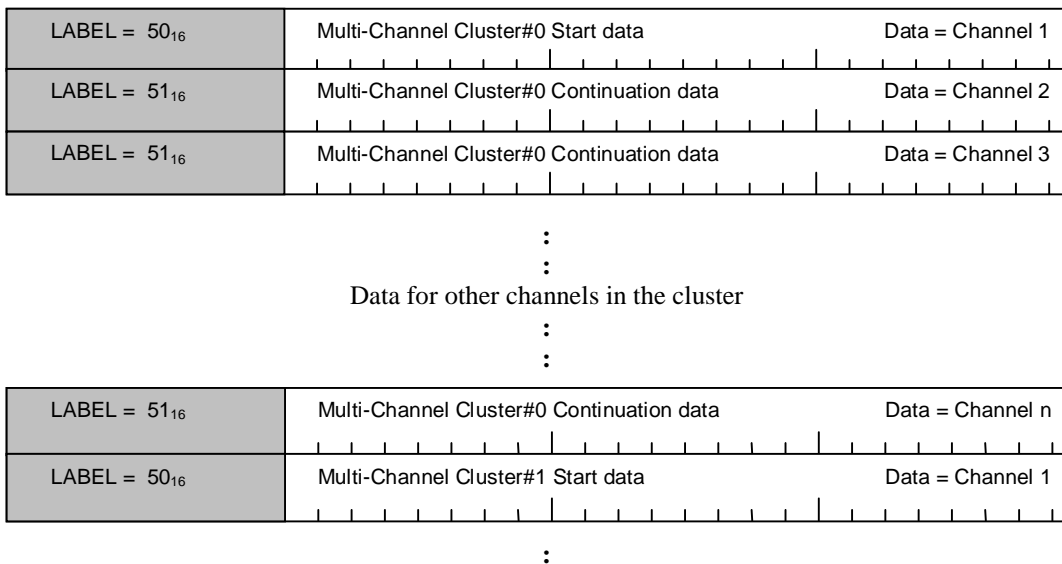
| LABEL = $50_{16}$ | Multi-Channel Cluster#0 Start data Data = Channel 1 |
|---|---|
| LABEL = $51_{16}$ | Multi-Channel Cluster#0 Continuation data Data = Channel 2 |
| LABEL = $51_{16}$ | Multi-Channel Cluster#0 Continuation data Data = Channel 3 |

:
:
Data for other channels in the cluster
:
:

| LABEL = $51_{16}$ | Multi-Channel Cluster#0 Continuation data Data = Channel n |
|---|---|
| LABEL = $50_{16}$ | Multi-Channel Cluster#1 Start data Data = Channel 1 |

: